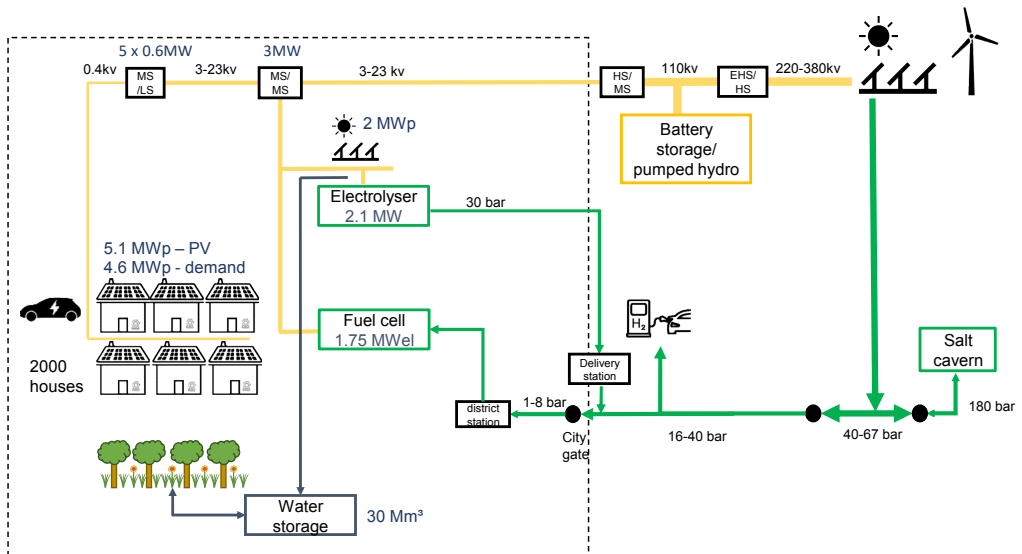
5 x 0.6MW

3MW

0.4kv

MS /LS

3-23kv

MS/ MS

3-23 kv

HS/ MS

110kv

EHS/ HS

220-380kv

Battery storage/ pumped hydro

2 MWp

Electrolyser 2.1 MW

30 bar

5.1 MWp – PV
4.6 MWp - demand

$H_2$

Fuel cell 1.75 MWel

Salt cavern

2000 houses

Delivery station

district station

1-8 bar

City gate

16-40 bar

40-67 bar

180 bar

Water storage

30 Mm³